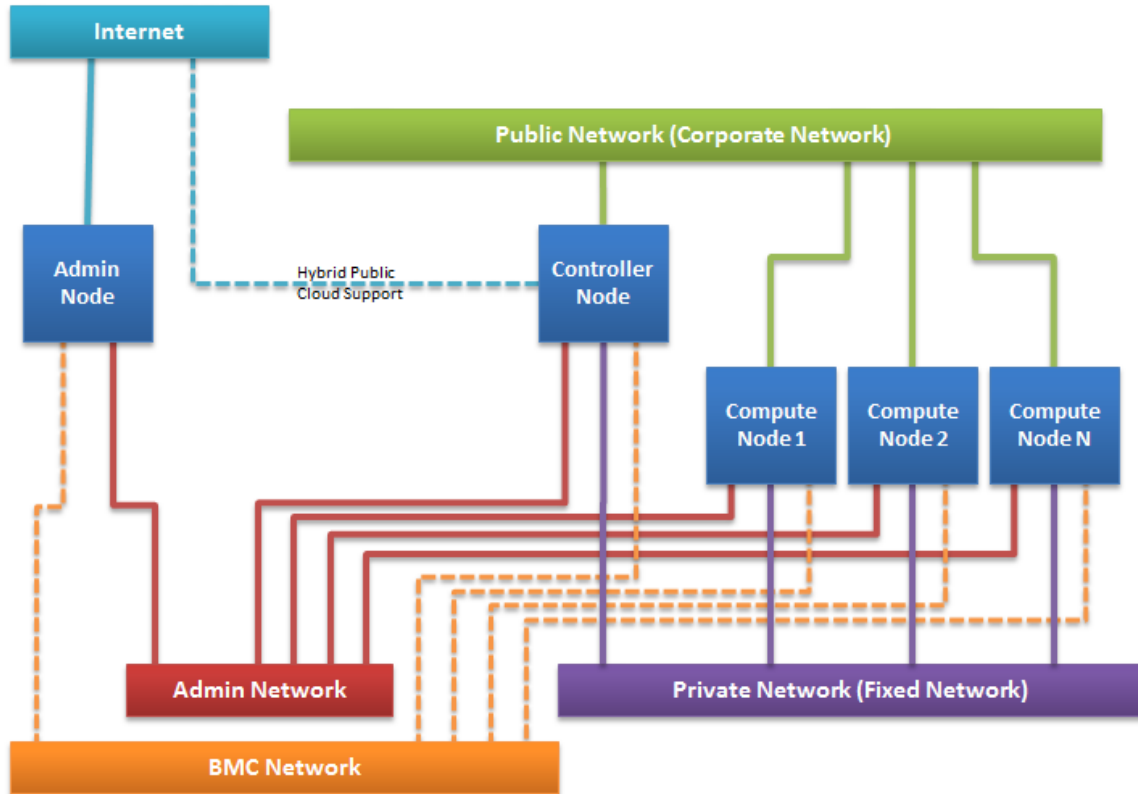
Internet

Public Network (Corporate Network)

Admin Node

Hybrid Public Cloud Support

Controller Node

Compute Node 1

Compute Node 2

Compute Node N

Admin Network

Private Network (Fixed Network)

BMC Network